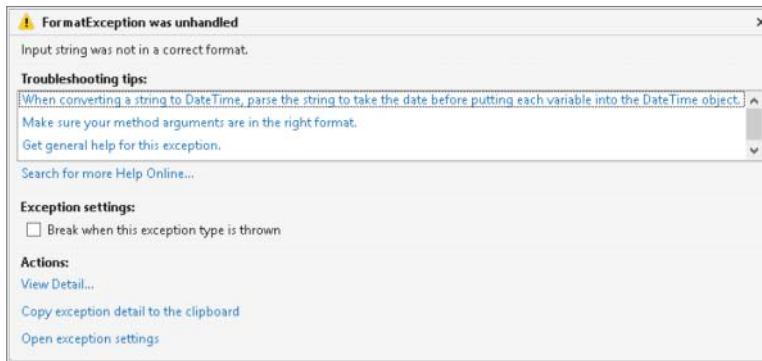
FormatException was unhandled

Input string was not in a correct format.

Troubleshooting tips:

When converting a string to DateTime, parse the string to take the date before putting each variable into the DateTime object.

Make sure your method arguments are in the right format.

Get general help for this exception.

Search for more Help Online...

Exception settings:

Break when this exception type is thrown

Actions:

View Detail...

Copy exception detail to the clipboard

Open exception settings